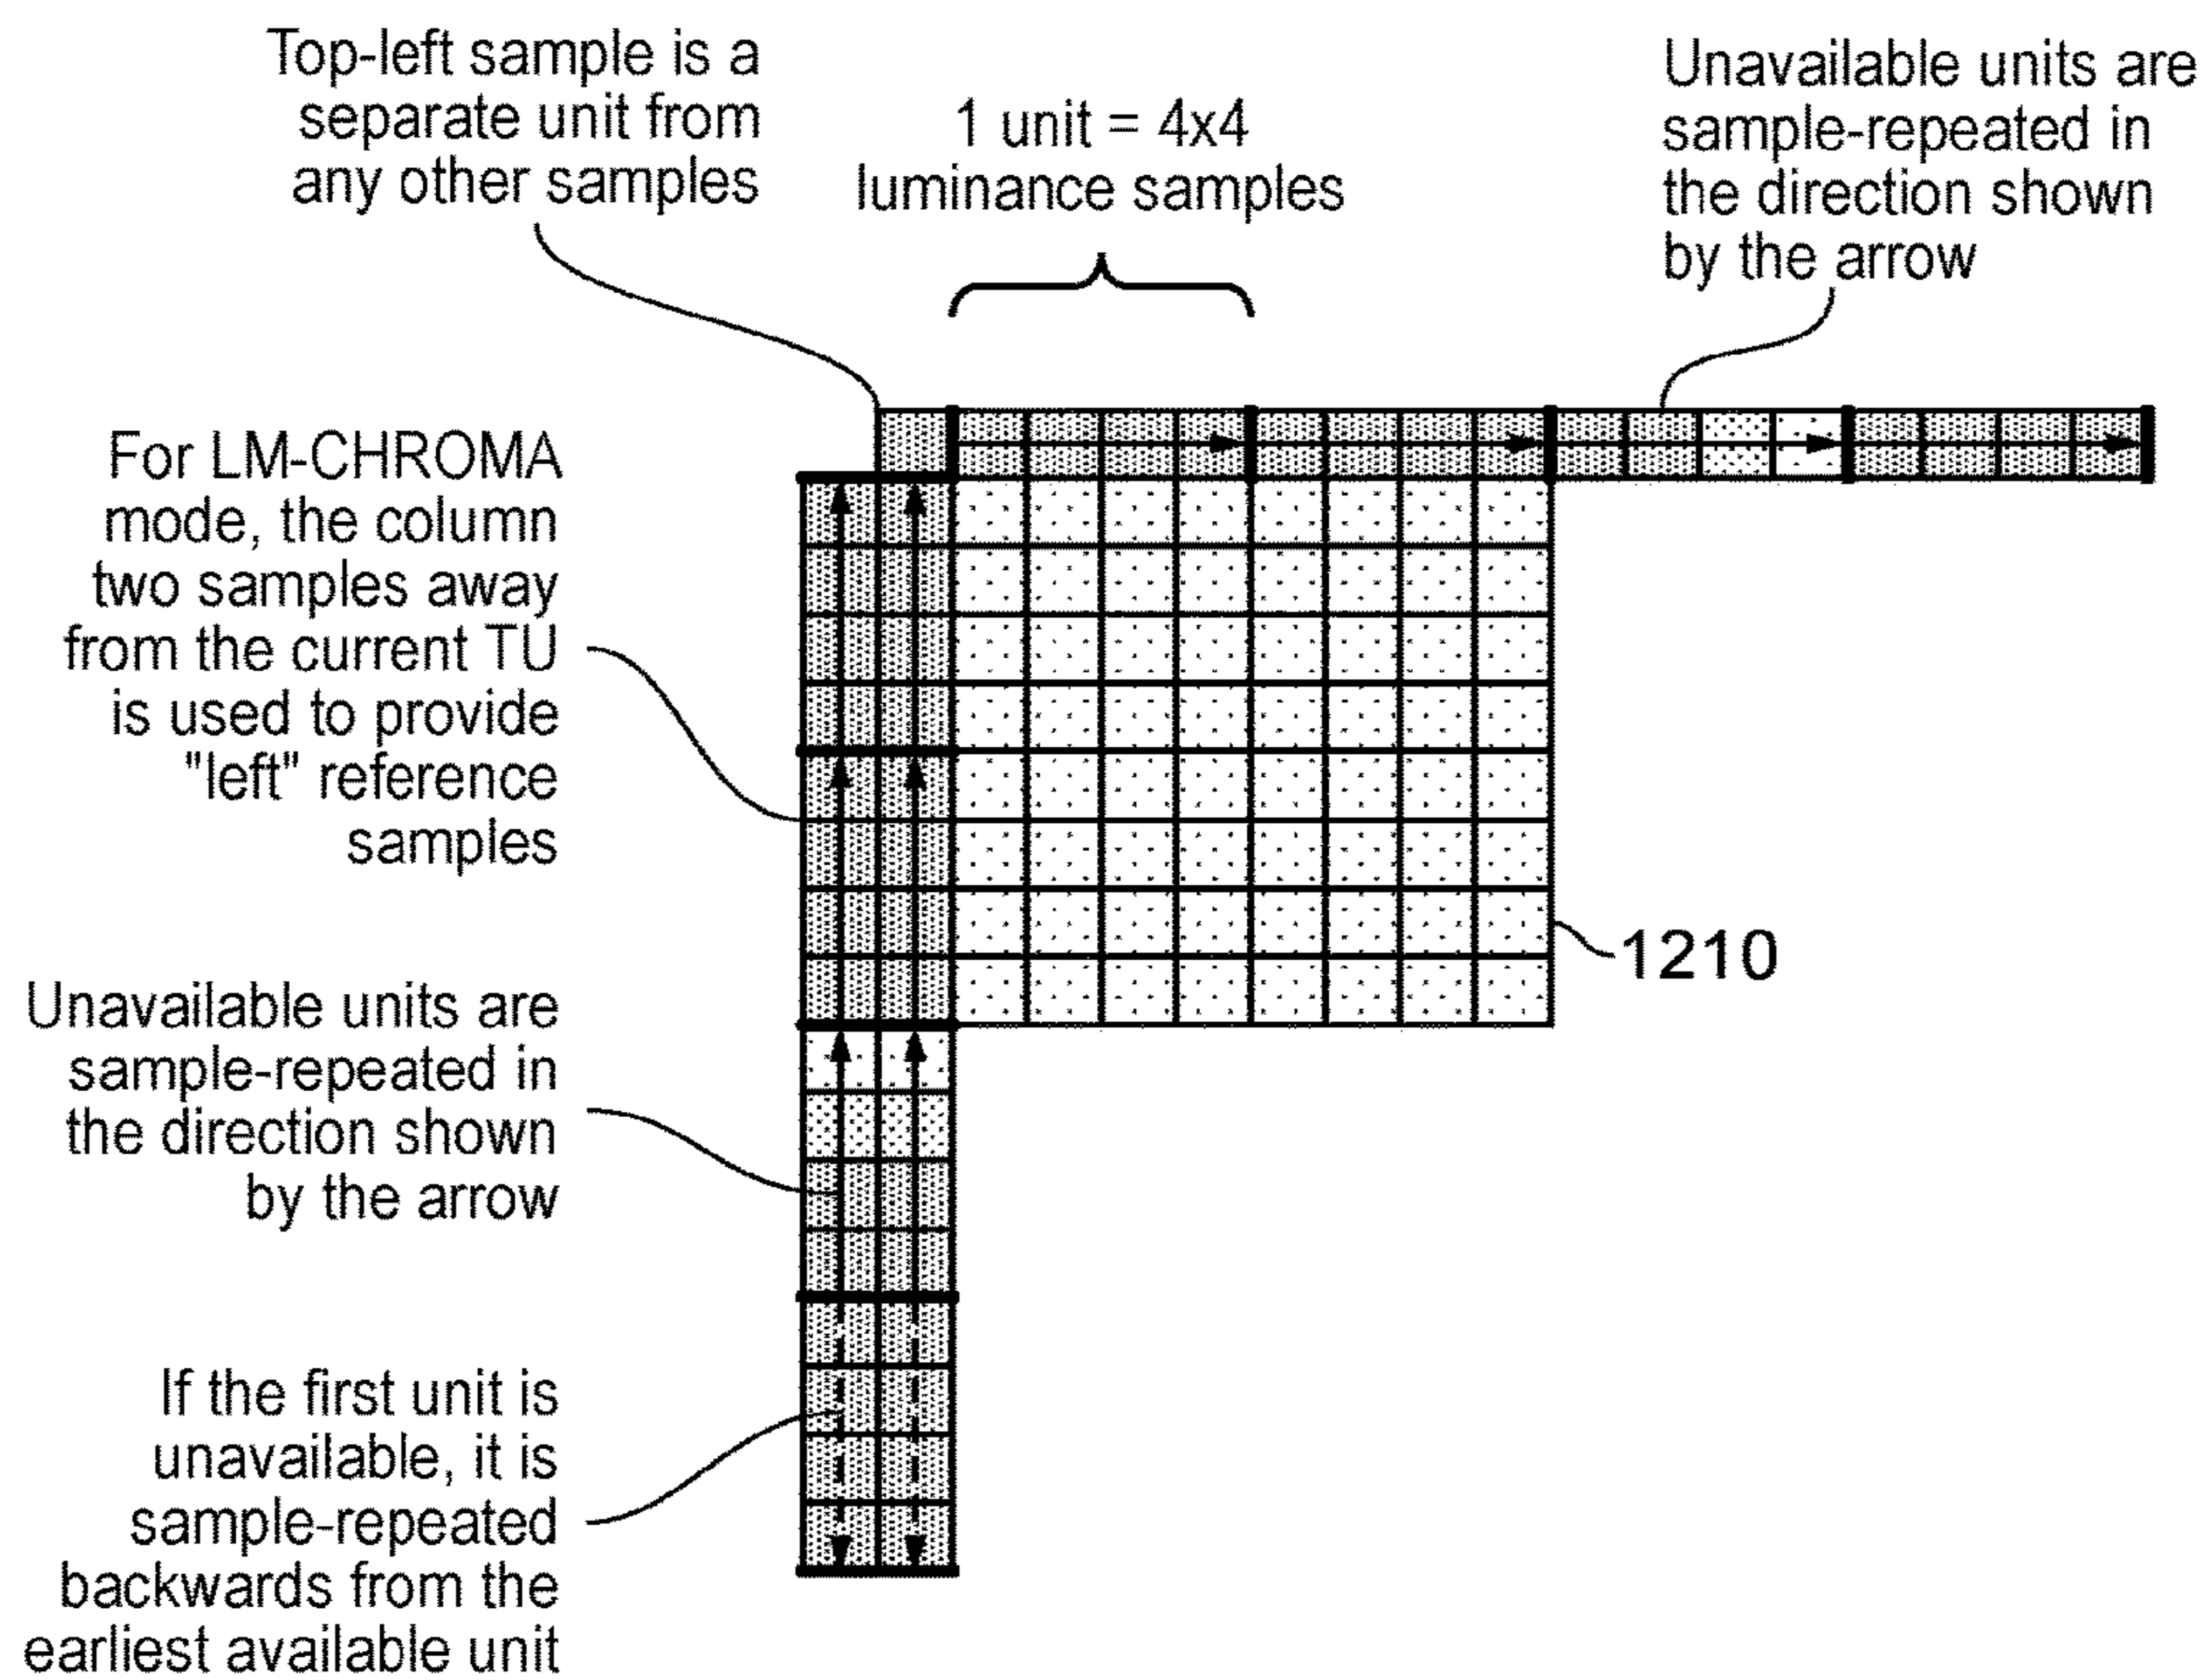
Top-left sample is a separate unit from any other samples

1 unit = 4x4 luminance samples

Unavailable units are sample-repeated in the direction shown by the arrow

For LM-CHROMA mode, the column two samples away from the current TU is used to provide "left" reference samples

1210

Unavailable units are sample-repeated in the direction shown by the arrow

If the first unit is unavailable, it is sample-repeated backwards from the earliest available unit